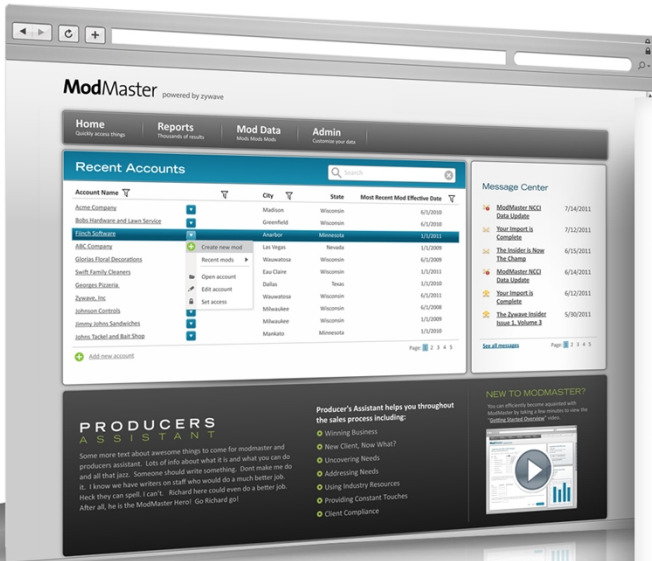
ModMaster powered by zywave

Home
Quickly access things

Reports
Thousands of results

Mod Data
Mods Mods Mods

Admin
Customize your data

Recent Accounts

Search

| Account Name | | City | State | Most Recent Mod Effective Date |
|---|---|---|---|---|
| Acme Company | | Madison | Wisconsin | 6/1/2010 |
| Bobs Hardware and Lawn Service | | Greenfield | Wisconsin | 6/1/2010 |
| Finch Software | | Anarbor | Minnesota | 1/1/2011 |
| ABC Company | | Las Vegas | Nevada | 6/1/2010 |
| Glorias Floral Decorations | | Wauwatosa | Wisconsin | 6/1/2009 |
| Swift Family Cleaners | | Eau Claire | Wisconsin | 1/1/2011 |
| Georges Pizzeria | | Dallas | Texas | 1/1/2011 |
| Zywave, Inc | | Wauwatosa | Wisconsin | 6/1/2011 |
| Johnson Controls | | Milwaukee | Wisconsin | 1/1/2011 |
| Jimmy Johns Sandwiches | | Milwaukee | Wisconsin | 6/1/2010 |
| Johns Tackel and Bait Shop | | Mankato | Minnesota | 1/1/2011 |

Create new mod
Recent mods
Open account
Edit account
Set access

Add new account

Page: 1 2 3 4 5

Message Center

ModMaster NCCI Data Update 7/14/2011
Your Import is Complete 7/12/2011
The Insider is Now The Champ 6/15/2011
ModMaster NCCI Data Update 6/14/2011
Your Import is Complete 6/12/2011
The Zywave Insider Issue 1, Volume 3 5/30/2011

See all messages

Page: 1 2 3 4 5

PRODUCERS ASSISTANT

Some more text about awesome things to come for modmaster and producers assistant. Lots of info about what it is and what you can do and all that jazz. Someone should write something. Dont make me do it. I know we have writers on staff who would do a much better job. Heck they can spell. I can't. Richard here could even do a better job. After all, he is the ModMaster Hero! Go Richard go!

Producer's Assistant helps you throughout the sales process including:
Winning Business
New Client, Now What?
Uncovering Needs
Addressing Needs
Using Industry Resources
Providing Constant Touches
Client Compliance

NEW TO MODMASTER?
You can efficiently become acquainted with ModMaster by taking a few minutes to view the "Getting Started Overview" video.